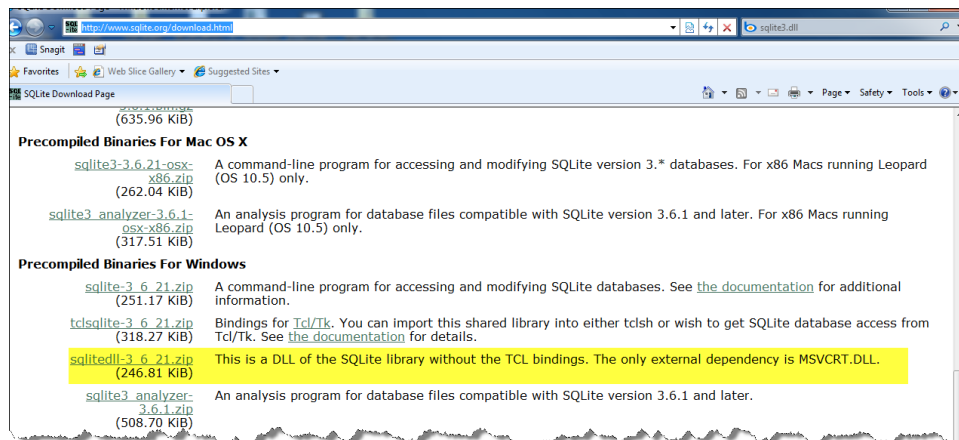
http://www.sqlite.org/download.html

sqlite3.dll

Snagit

Favorites | Web Slice Gallery ▾ | Suggested Sites ▾

SQLite Download Page

Page ▾ Safety ▾ Tools ▾

(635.96 KiB)

Precompiled Binaries For Mac OS X

| | |
|---|---|
| sqlite3-3.6.21-osx-x86.zip (262.04 KiB) | A command-line program for accessing and modifying SQLite version 3.* databases. For x86 Macs running Leopard (OS 10.5) only. |
| sqlite3_analyzer-3.6.1-osx-x86.zip (317.51 KiB) | An analysis program for database files compatible with SQLite version 3.6.1 and later. For x86 Macs running Leopard (OS 10.5) only. |

Precompiled Binaries For Windows

| | |
|---|---|
| sqlite-3_6_21.zip (251.17 KiB) | A command-line program for accessing and modifying SQLite databases. See the documentation for additional information. |
| tclsqlite-3_6_21.zip (318.27 KiB) | Bindings for Tcl/Tk. You can import this shared library into either tclsh or wish to get SQLite database access from Tcl/Tk. See the documentation for details. |
| sqlitedll-3_6_21.zip (246.81 KiB) | This is a DLL of the SQLite library without the TCL bindings. The only external dependency is MSVCRT.DLL. |
| sqlite3_analyzer-3.6.1.zip (508.70 KiB) | An analysis program for database files compatible with SQLite version 3.6.1 and later. |